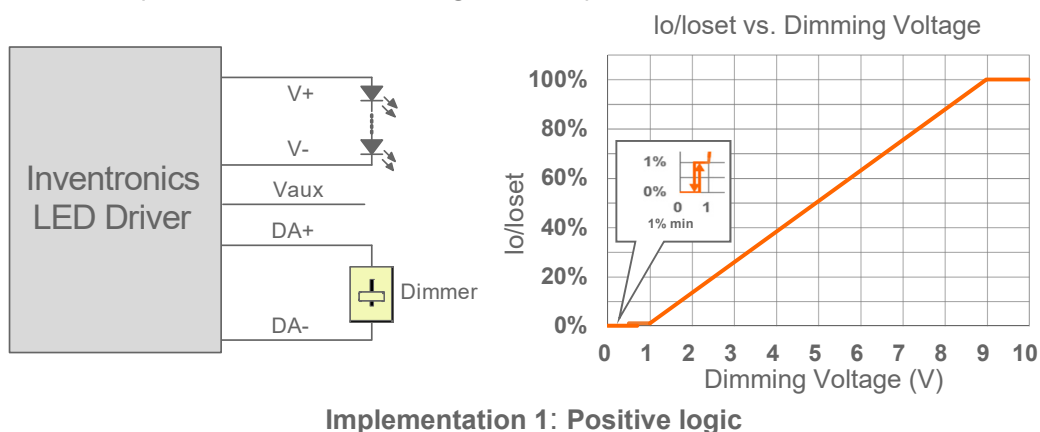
Inventronics LED Driver

V+

V-

Vaux

DA+

Dimmer

DA-

Io/Ioset vs. Dimming Voltage

100%
80%
60%
40%
20%
0%

Io/Ioset

1%
0%
0 1
1% min

0 1 2 3 4 5 6 7 8 9 10

Dimming Voltage (V)

Implementation 1: Positive logic